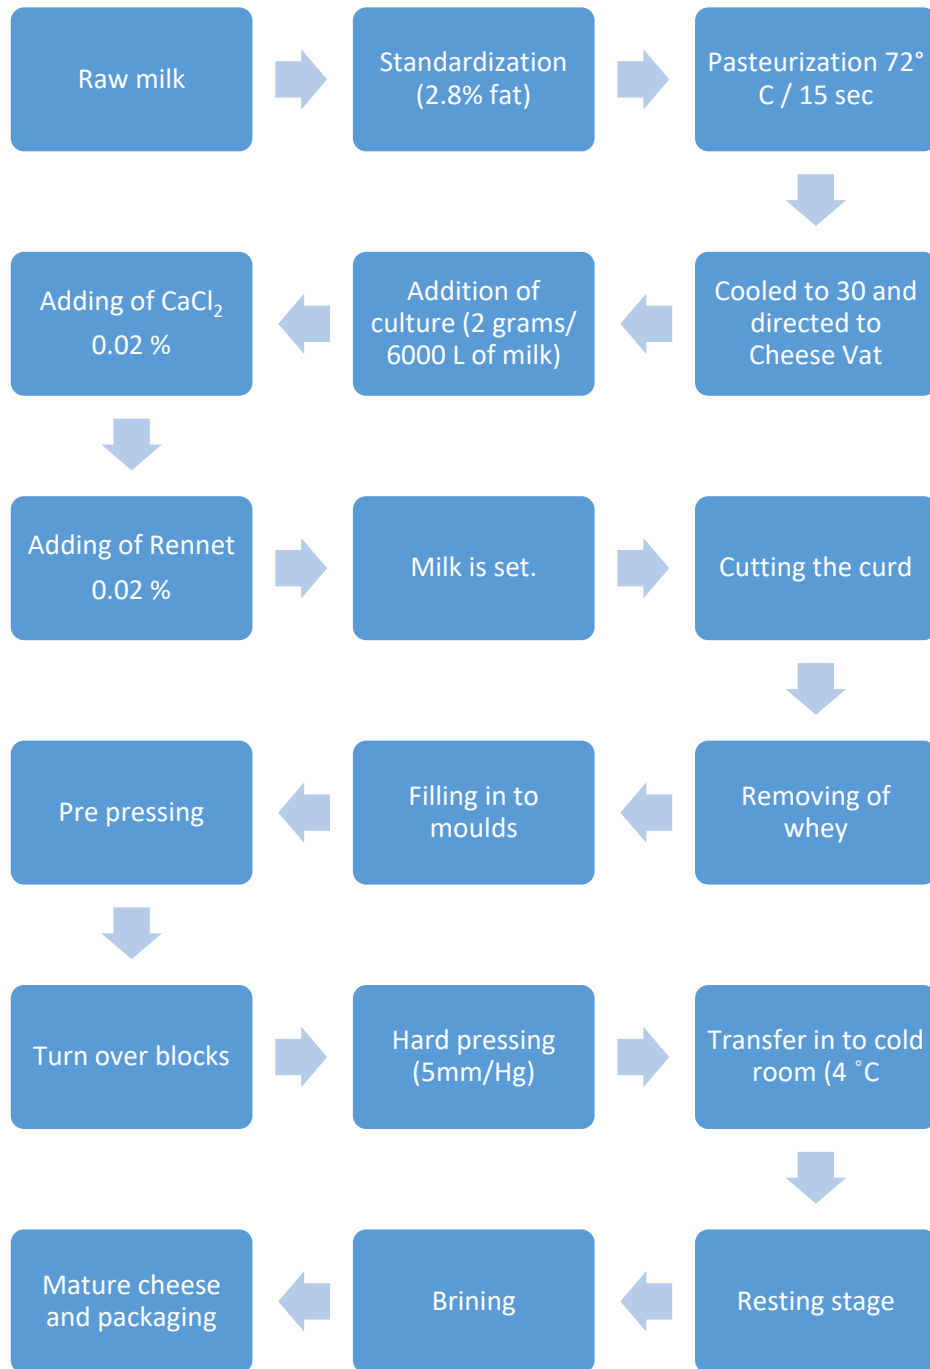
Raw milk

Standardization (2.8% fat)

Pasteurization 72° C / 15 sec

Cooled to 30 and directed to Cheese Vat

Addition of culture (2 grams/ 6000 L of milk)

Adding of $CaCl_2$ 0.02 %

Adding of Rennet 0.02 %

Milk is set.

Cutting the curd

Removing of whey

Filling in to moulds

Pre pressing

Turn over blocks

Hard pressing (5mm/Hg)

Transfer in to cold room (4 °C

Resting stage

Brining

Mature cheese and packaging